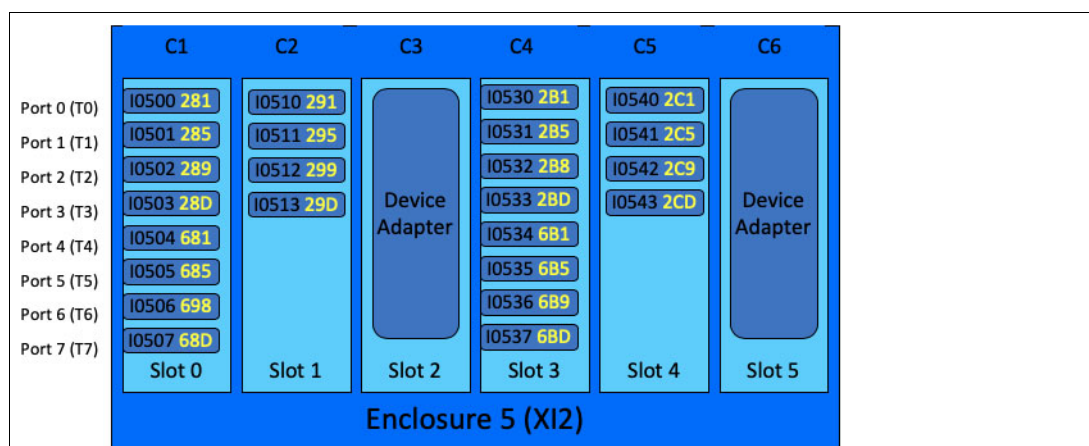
| | C1 | C2 | C3 | C4 | C5 | C6 |
|---|---|---|---|---|---|---|
| Port 0 (T0) | I0500 281 | I0510 291 | Device Adapter | I0530 2B1 | I0540 2C1 | Device Adapter |
| Port 1 (T1) | I0501 285 | I0511 295 | | I0531 2B5 | I0541 2C5 | |
| Port 2 (T2) | I0502 289 | I0512 299 | | I0532 2B8 | I0542 2C9 | |
| Port 3 (T3) | I0503 28D | I0513 29D | | I0533 2BD | I0543 2CD | |
| Port 4 (T4) | I0504 681 | | | I0534 6B1 | | |
| Port 5 (T5) | I0505 685 | | | I0535 6B5 | | |
| Port 6 (T6) | I0506 698 | | | I0536 6B9 | | |
| Port 7 (T7) | I0507 68D | | | I0537 6BD | | |
| | Slot 0 | Slot 1 | Slot 2 | Slot 3 | Slot 4 | Slot 5 |

Enclosure 5 (XI2)